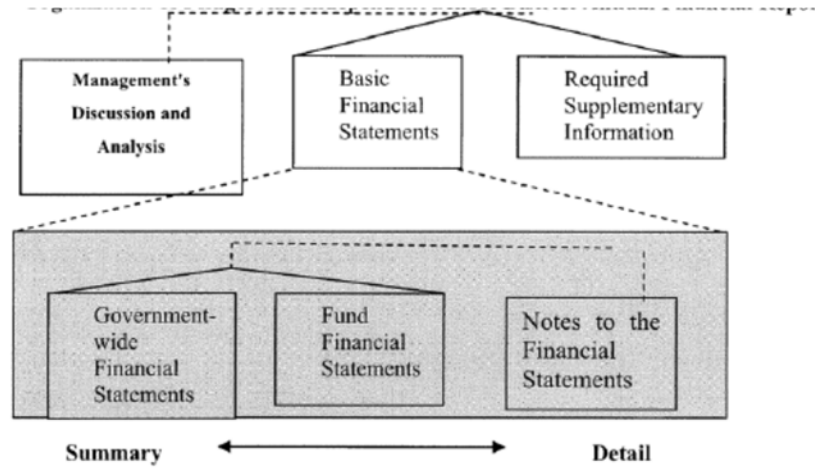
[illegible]

Management's Discussion and Analysis

Basic Financial Statements

Required Supplementary Information

Government-wide Financial Statements

Fund Financial Statements

Notes to the Financial Statements

Summary

Detail